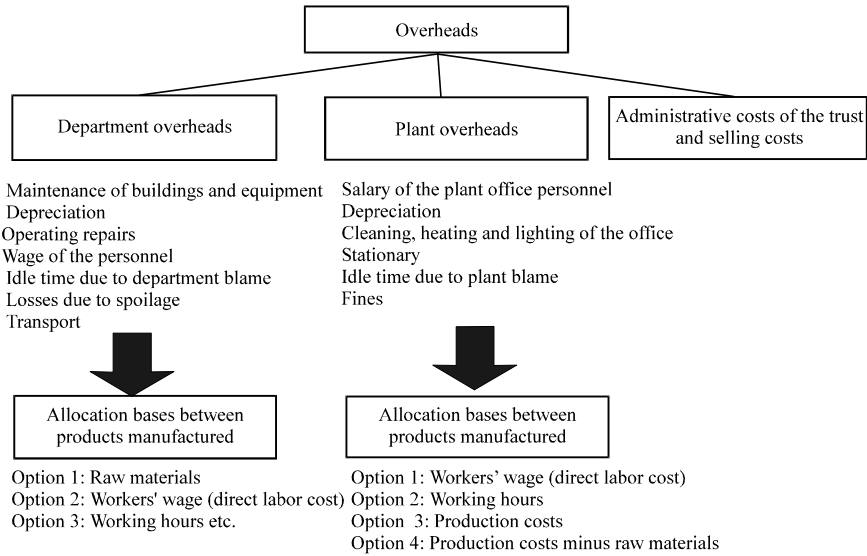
Overheads

Department overheads

Plant overheads

Administrative costs of the trust and selling costs

Maintenance of buildings and equipment
Depreciation
Operating repairs
Wage of the personnel
Idle time due to department blame
Losses due to spoilage
Transport

Salary of the plant office personnel
Depreciation
Cleaning, heating and lighting of the office
Stationary
Idle time due to plant blame
Fines

Allocation bases between products manufactured

Option 1: Raw materials
Option 2: Workers' wage (direct labor cost)
Option 3: Working hours etc.

Allocation bases between products manufactured

Option 1: Workers' wage (direct labor cost)
Option 2: Working hours
Option 3: Production costs
Option 4: Production costs minus raw materials